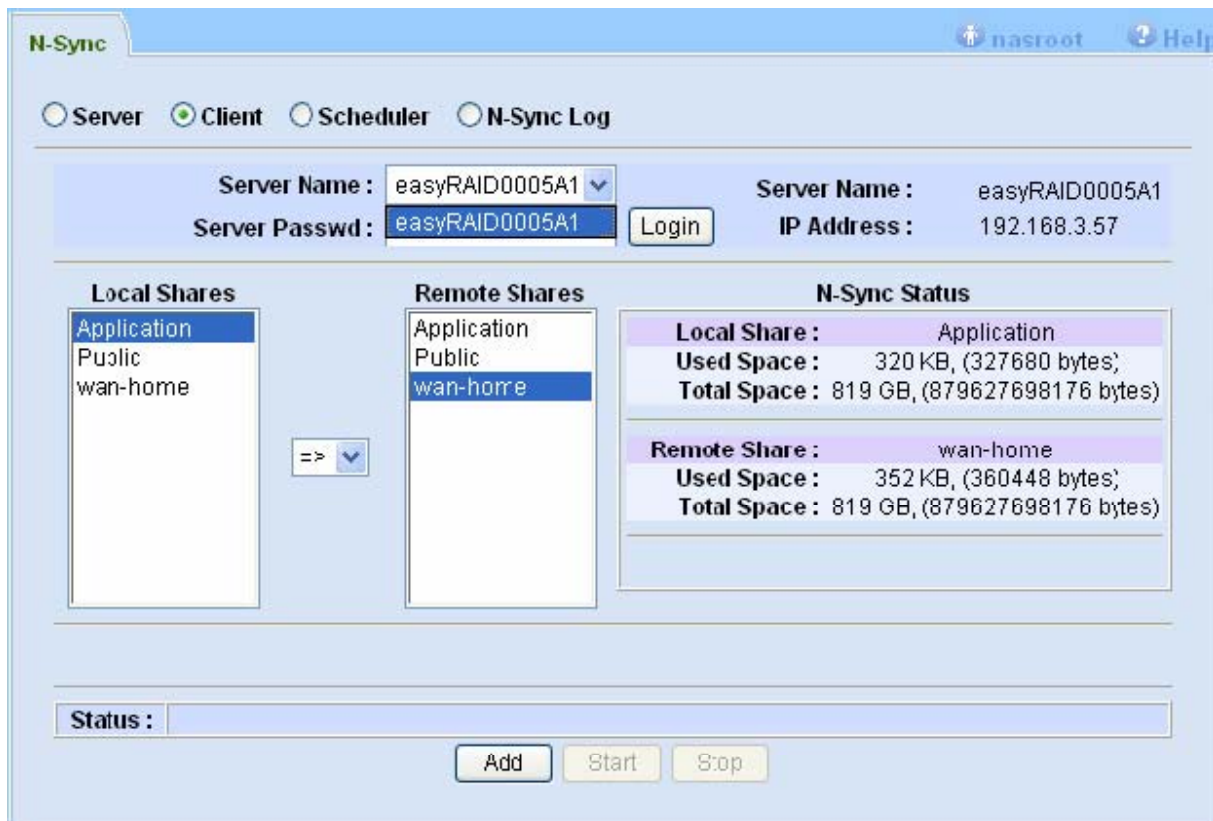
N-Sync

nasroot Help

Server Client Scheduler N-Sync Log

Server Name : easyRAID0005A1

Server Passwd : easyRAID0005A1 Login

Server Name : easyRAID0005A1

IP Address : 192.168.3.57

Local Shares

Application
Public
wan-home

=>

Remote Shares

Application
Public
wan-home

N-Sync Status

Local Share : Application
Used Space : 320 KB, (327680 bytes)
Total Space : 819 GB, (879627698176 bytes)

Remote Share : wan-home
Used Space : 352 KB, (360448 bytes)
Total Space : 819 GB, (879627698176 bytes)

Status :

Add Start Stop